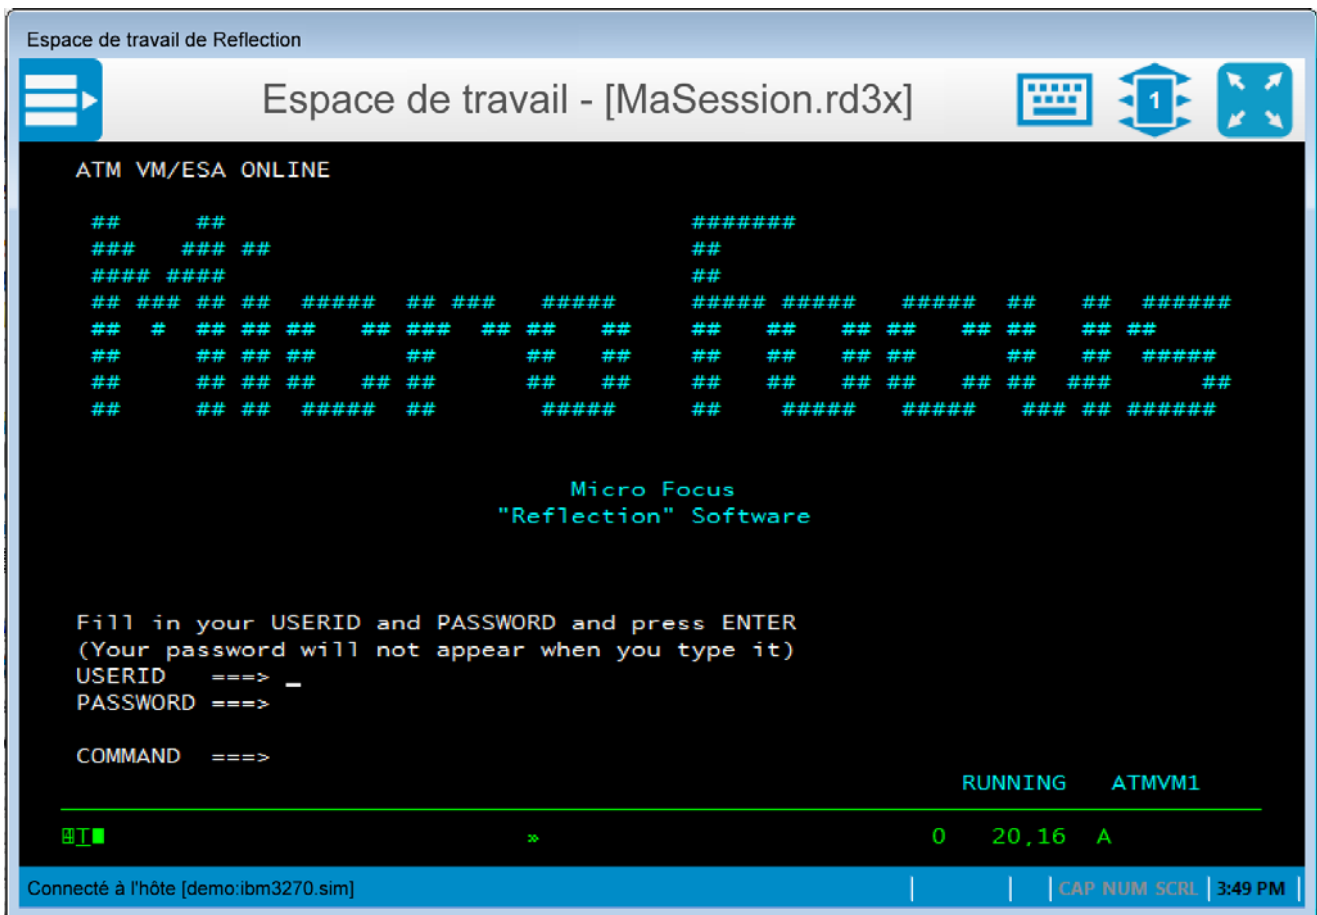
Espace de travail de Reflection

Espace de travail - [MaSession.rd3x]

ATM VM/ESA ONLINE

Micro Focus
"Reflection" Software

Fill in your USERID and PASSWORD and press ENTER
(Your password will not appear when you type it)
USERID ===>
PASSWORD ===>

COMMAND ===>

RUNNING ATMVM1

0 20,16 A

Connecté à l'hôte [demo:ibm3270.sim]

CAP NUM SCRL 3:49 PM